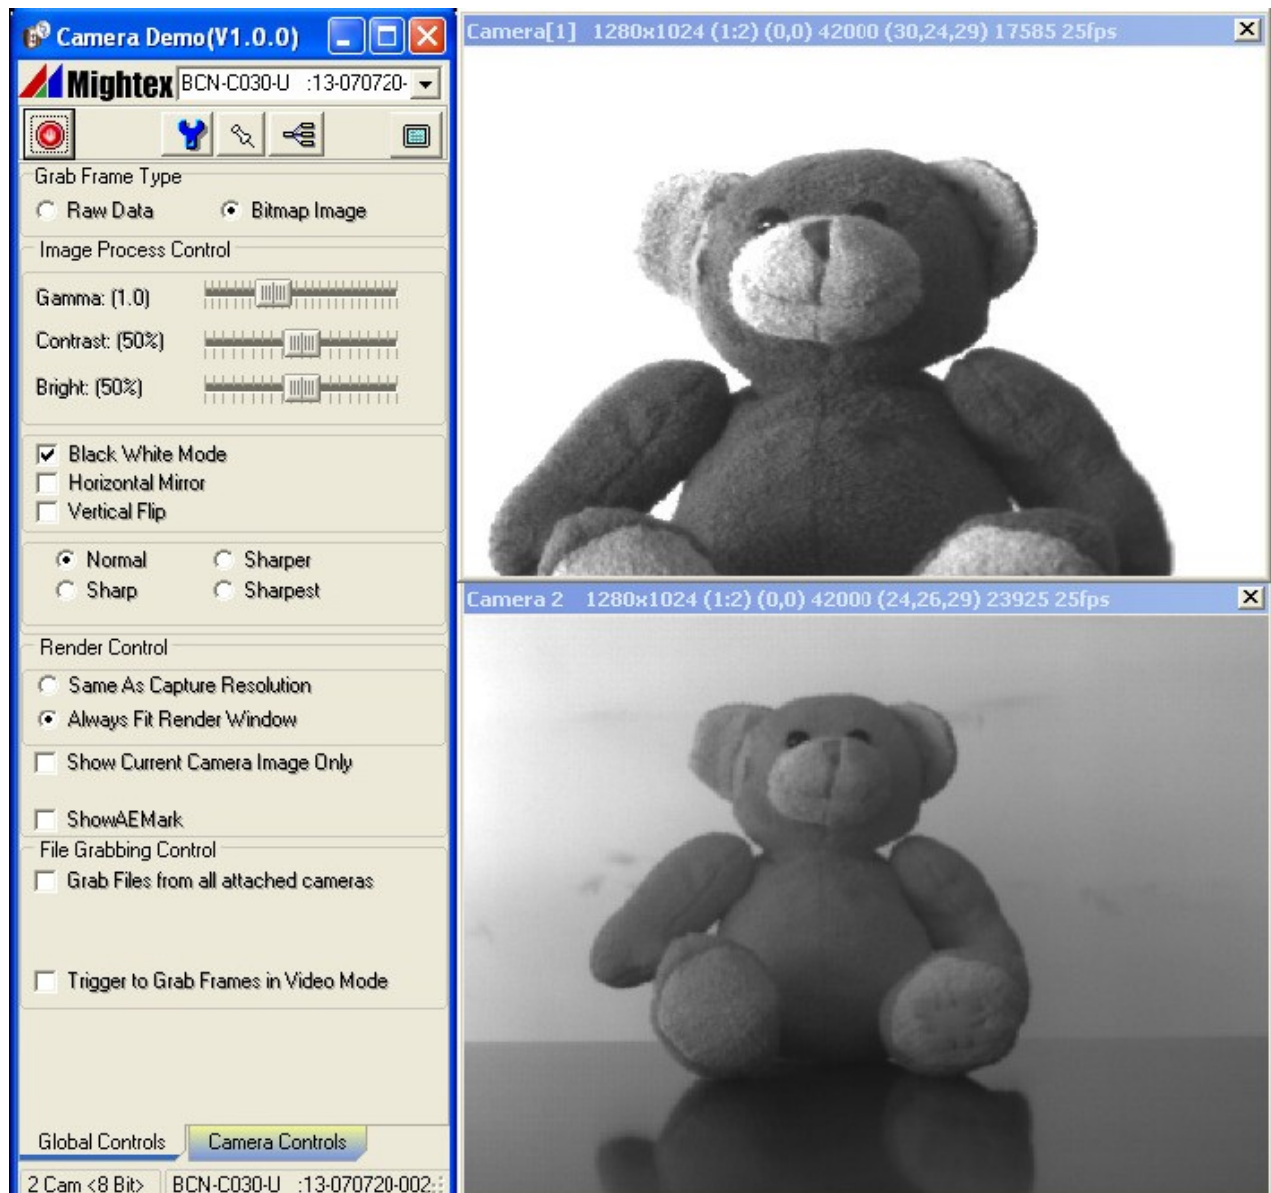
Camera Demo(V1.0.0)

Mightex BCN-C030-U :13-070720-

Grab Frame Type
Raw Data
Bitmap Image

Image Process Control
Gamma: (1.0)
Contrast: (50%)
Bright: (50%)

Black White Mode
Horizontal Mirror
Vertical Flip

Normal
Sharper
Sharp
Sharpest

Render Control
Same As Capture Resolution
Always Fit Render Window

Show Current Camera Image Only

ShowAEMark
File Grabbing Control
Grab Files from all attached cameras

Trigger to Grab Frames in Video Mode

Global Controls
Camera Controls

2 Cam <8 Bit>
BCN-C030-U :13-070720-002

Camera[1] 1280x1024 (1:2) (0,0) 42000 (30,24,29) 17585 25fps

Camera 2 1280x1024 (1:2) (0,0) 42000 (24,26,29) 23925 25fps